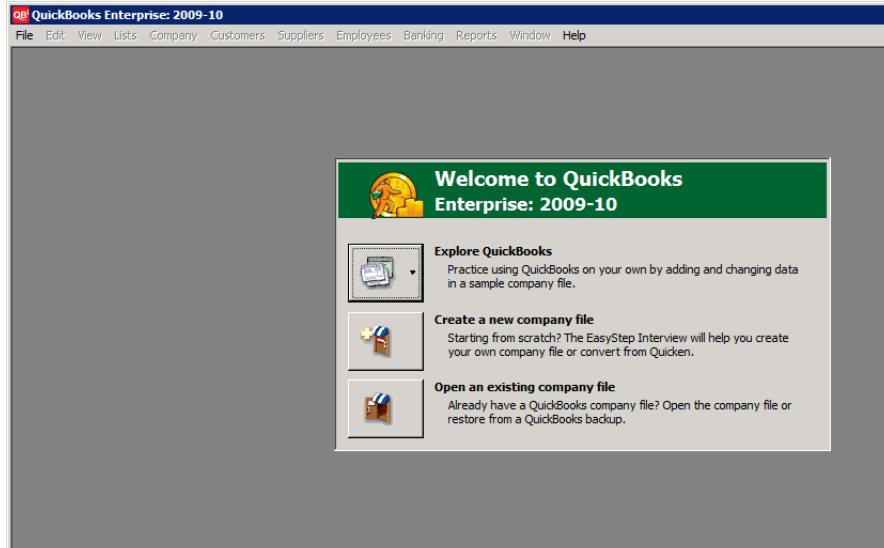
QB QuickBooks Enterprise: 2009-10

File Edit View Lists Company Customers Suppliers Employees Banking Reports Window Help

Welcome to QuickBooks
Enterprise: 2009-10

Explore QuickBooks
Practice using QuickBooks on your own by adding and changing data in a sample company file.

Create a new company file
Starting from scratch? The EasyStep Interview will help you create your own company file or convert from Quicken.

Open an existing company file
Already have a QuickBooks company file? Open the company file or restore from a QuickBooks backup.